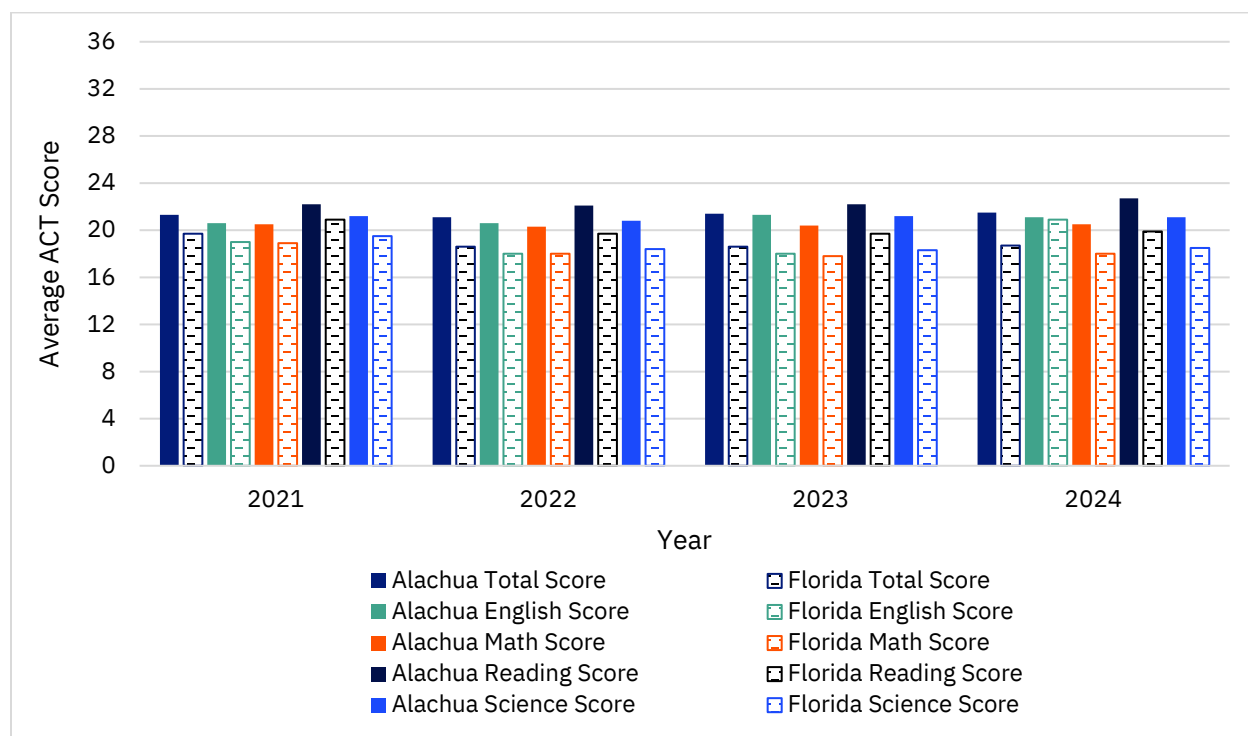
Average ACT Score

36
32
28
24
20
16
12
8
4
0

2021
2022
2023
2024

Year

Alachua Total Score
Florida Total Score
Alachua English Score
Florida English Score
Alachua Math Score
Florida Math Score
Alachua Reading Score
Florida Reading Score
Alachua Science Score
Florida Science Score